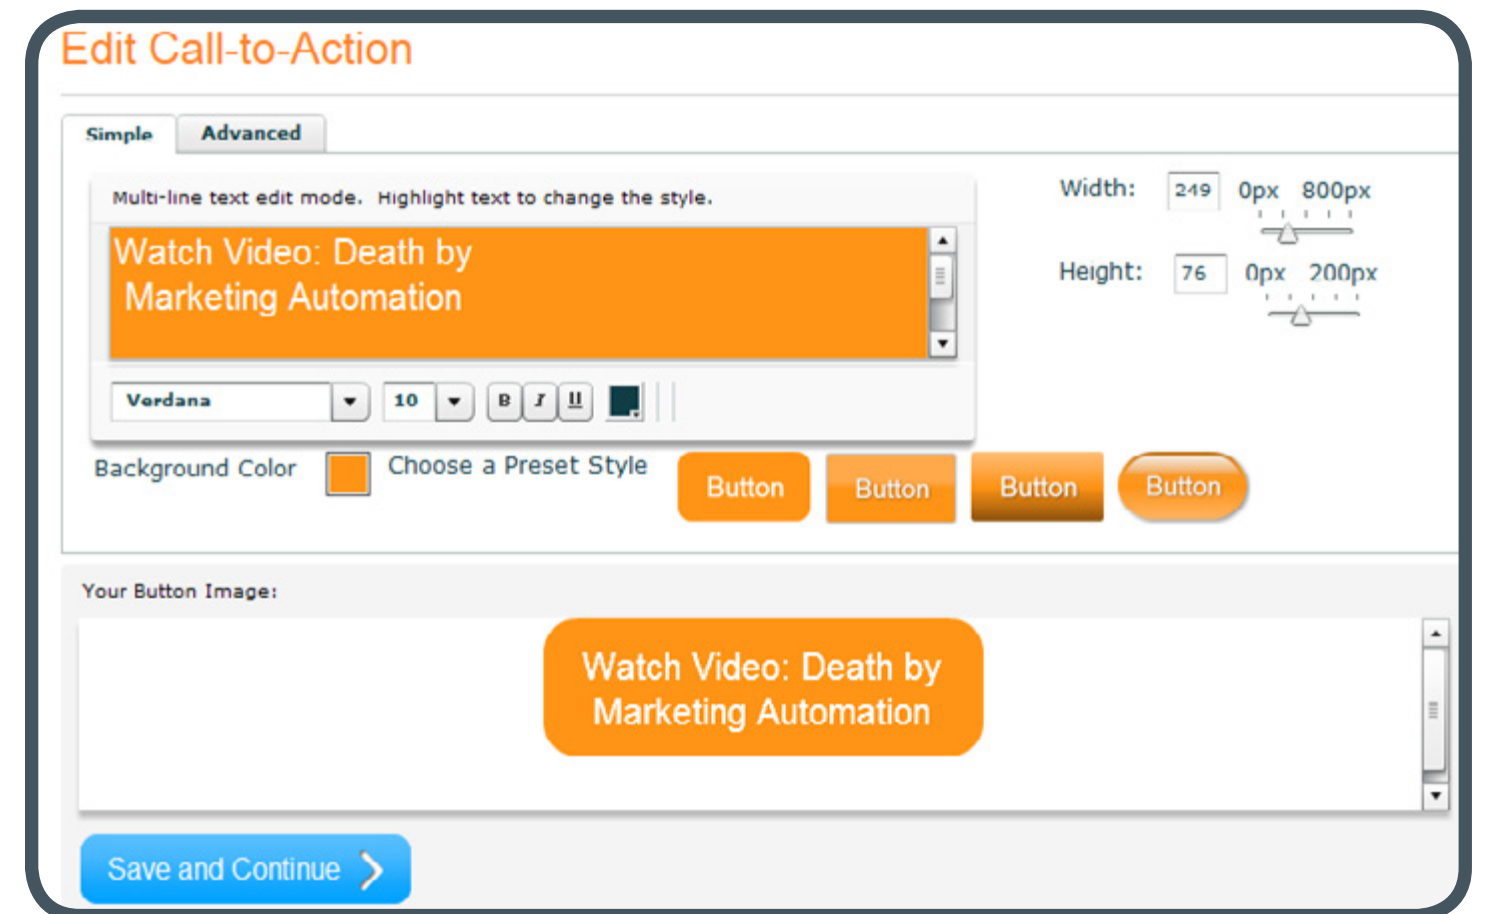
Edit Call-to-Action

Simple Advanced

Multi-line text edit mode. Highlight text to change the style.

Watch Video: Death by Marketing Automation

Verdana 10 B I U

Width: 249 0px 800px

Height: 76 0px 200px

Background Color Choose a Preset Style Button Button Button Button

Your Button Image:

Watch Video: Death by Marketing Automation

Save and Continue